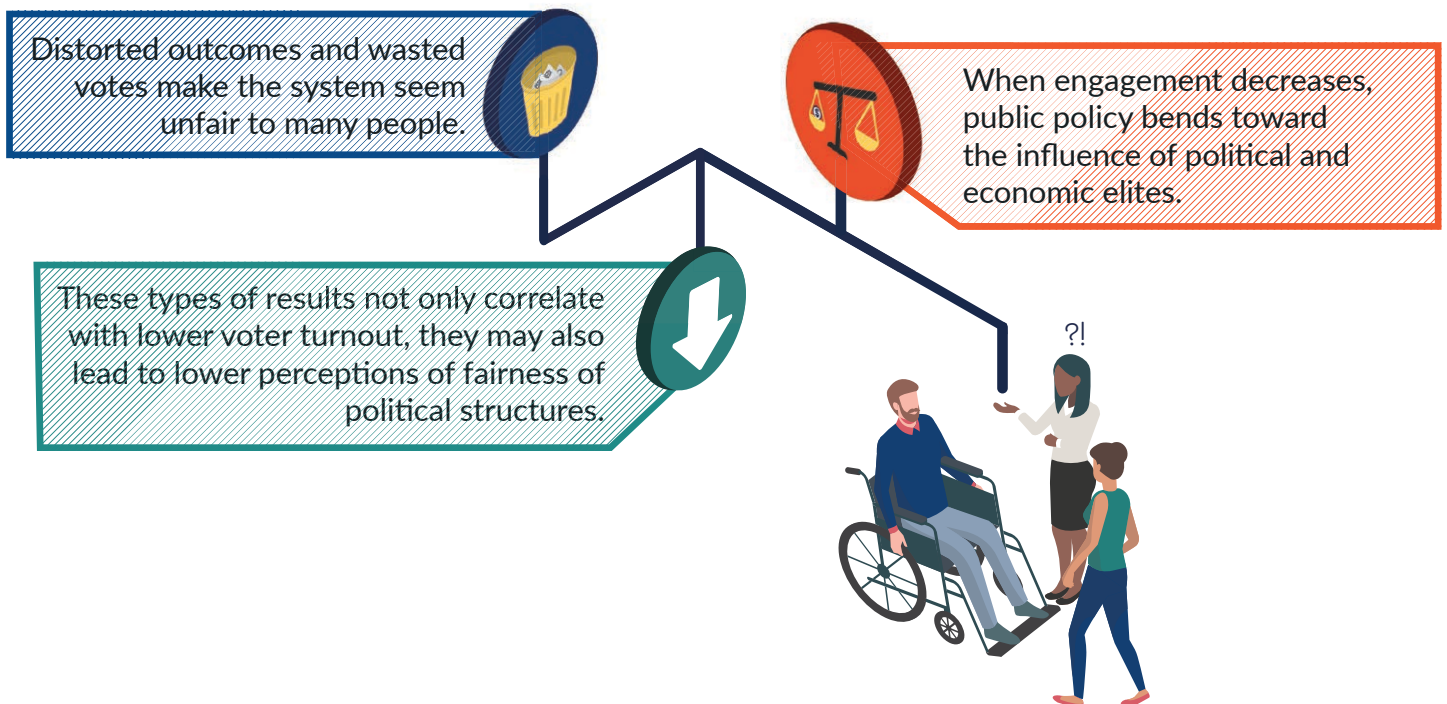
Distorted outcomes and wasted votes make the system seem unfair to many people.

When engagement decreases, public policy bends toward the influence of political and economic elites.

These types of results not only correlate with lower voter turnout, they may also lead to lower perceptions of fairness of political structures.

?!